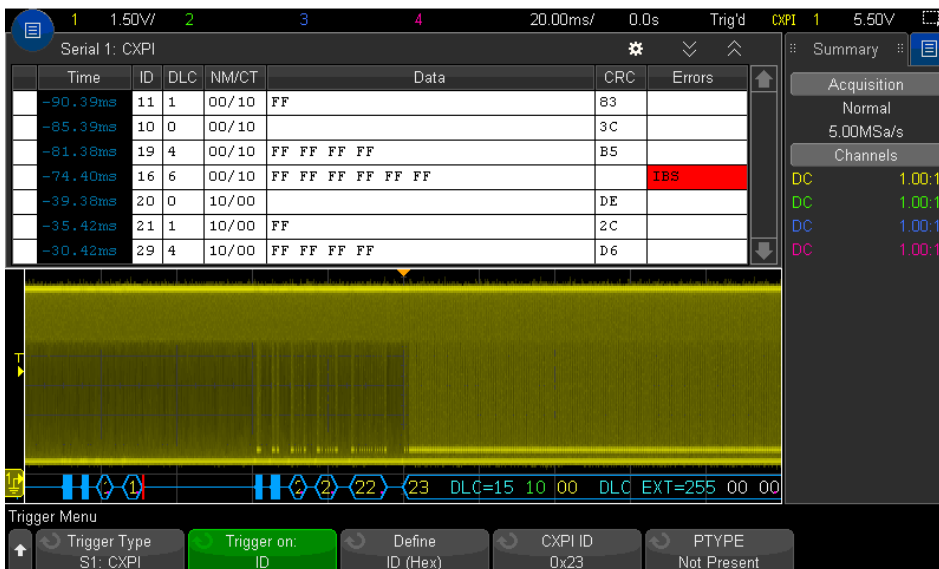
1 1.50V/ 2 3 4 20.00ms/ 0.0s Trig'd CXPI 1 5.50V

Serial 1: CXPI

| Time | ID | DLC | NM/CT | Data | CRC | Errors |
|---|---|---|---|---|---|---|
| -90.39ms | 11 | 1 | 00/10 | FF | 83 | |
| -85.39ms | 10 | 0 | 00/10 | | 3C | |
| -81.38ms | 19 | 4 | 00/10 | FF FF FF FF | B5 | |
| -74.40ms | 16 | 6 | 00/10 | FF FF FF FF FF FF | | IBS |
| -39.38ms | 20 | 0 | 10/00 | | DE | |
| -35.42ms | 21 | 1 | 10/00 | FF | 2C | |
| -30.42ms | 29 | 4 | 10/00 | FF FF FF FF | D6 | |

Summary
Acquisition
Normal
5.00MSa/s
Channels
DC 1.00:1
DC 1.00:1
DC 1.00:1
DC 1.00:1

T

1 0 1 0 2 22 23 DLC=15 10 00 DLC EXT=255 00 00

Trigger Menu
Trigger Type S1: CXPI
Trigger on: ID
Define ID (Hex)
CXPI ID 0x23
PTYPE Not Present